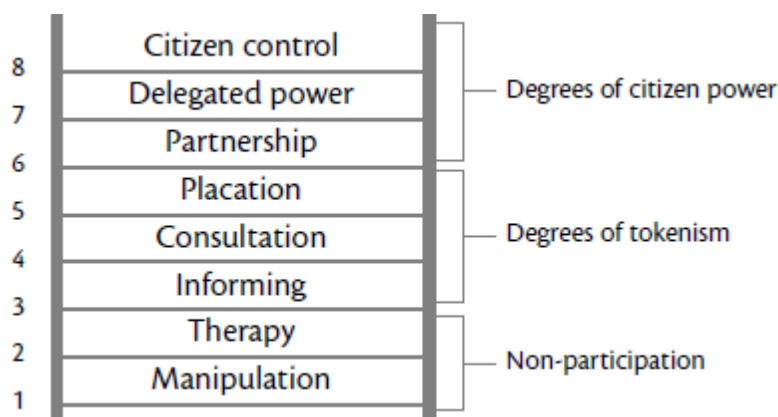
| | |
|---|---|
| 8 | Citizen control |
| 7 | Delegated power |
| 6 | Partnership |
| 5 | Placation |
| 4 | Consultation |
| 3 | Informing |
| 2 | Therapy |
| 1 | Manipulation |

Degrees of citizen power

Degrees of tokenism

Non-participation